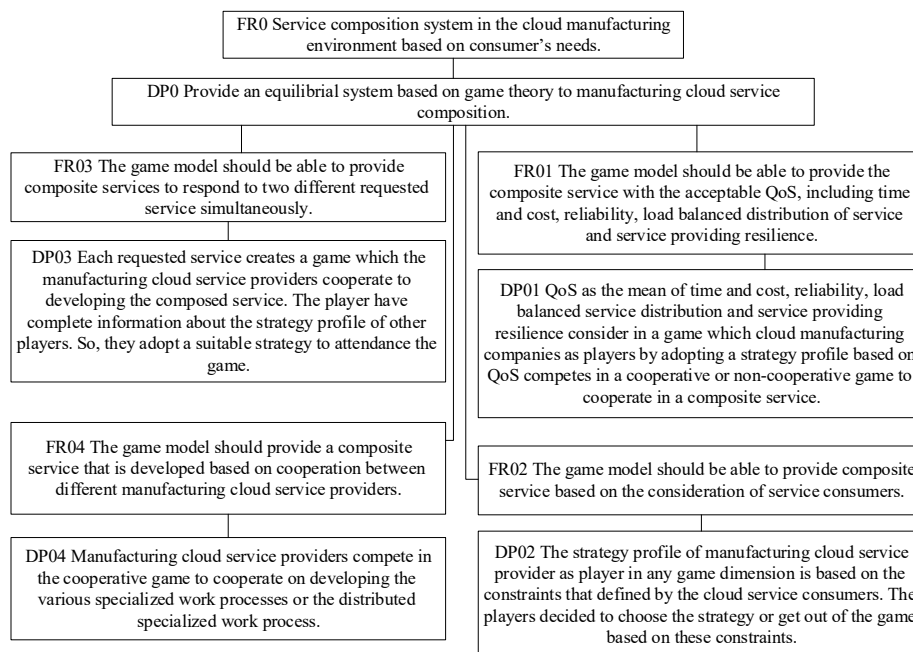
FR0 Service composition system in the cloud manufacturing environment based on consumer's needs.

DP0 Provide an equilibrial system based on game theory to manufacturing cloud service composition.

FR03 The game model should be able to provide composite services to respond to two different requested service simultaneously.

DP03 Each requested service creates a game which the manufacturing cloud service providers cooperate to developing the composed service. The player have complete information about the strategy profile of other players. So, they adopt a suitable strategy to attendance the game.

FR04 The game model should provide a composite service that is developed based on cooperation between different manufacturing cloud service providers.

DP04 Manufacturing cloud service providers compete in the cooperative game to cooperate on developing the various specialized work processes or the distributed specialized work process.

FR01 The game model should be able to provide the composite service with the acceptable QoS, including time and cost, reliability, load balanced distribution of service and service providing resilience.

DP01 QoS as the mean of time and cost, reliability, load balanced service distribution and service providing resilience consider in a game which cloud manufacturing companies as players by adopting a strategy profile based on QoS competes in a cooperative or non-cooperative game to cooperate in a composite service.

FR02 The game model should be able to provide composite service based on the consideration of service consumers.

DP02 The strategy profile of manufacturing cloud service provider as player in any game dimension is based on the constraints that defined by the cloud service consumers. The players decided to choose the strategy or get out of the game based on these constraints.